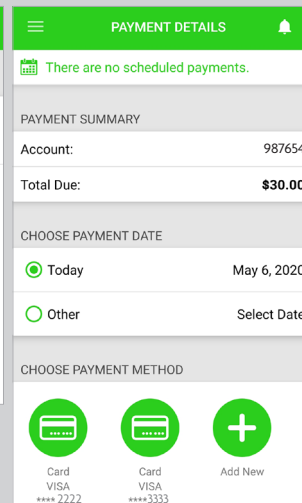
PAYMENT DETAILS

There are no scheduled payments.

PAYMENT SUMMARY

Account: 987654

Total Due: $30.00

CHOOSE PAYMENT DATE

Today May 6, 2020

Other Select Date

CHOOSE PAYMENT METHOD

Card
VISA
**** 2222

Card
VISA
****3333

Add New